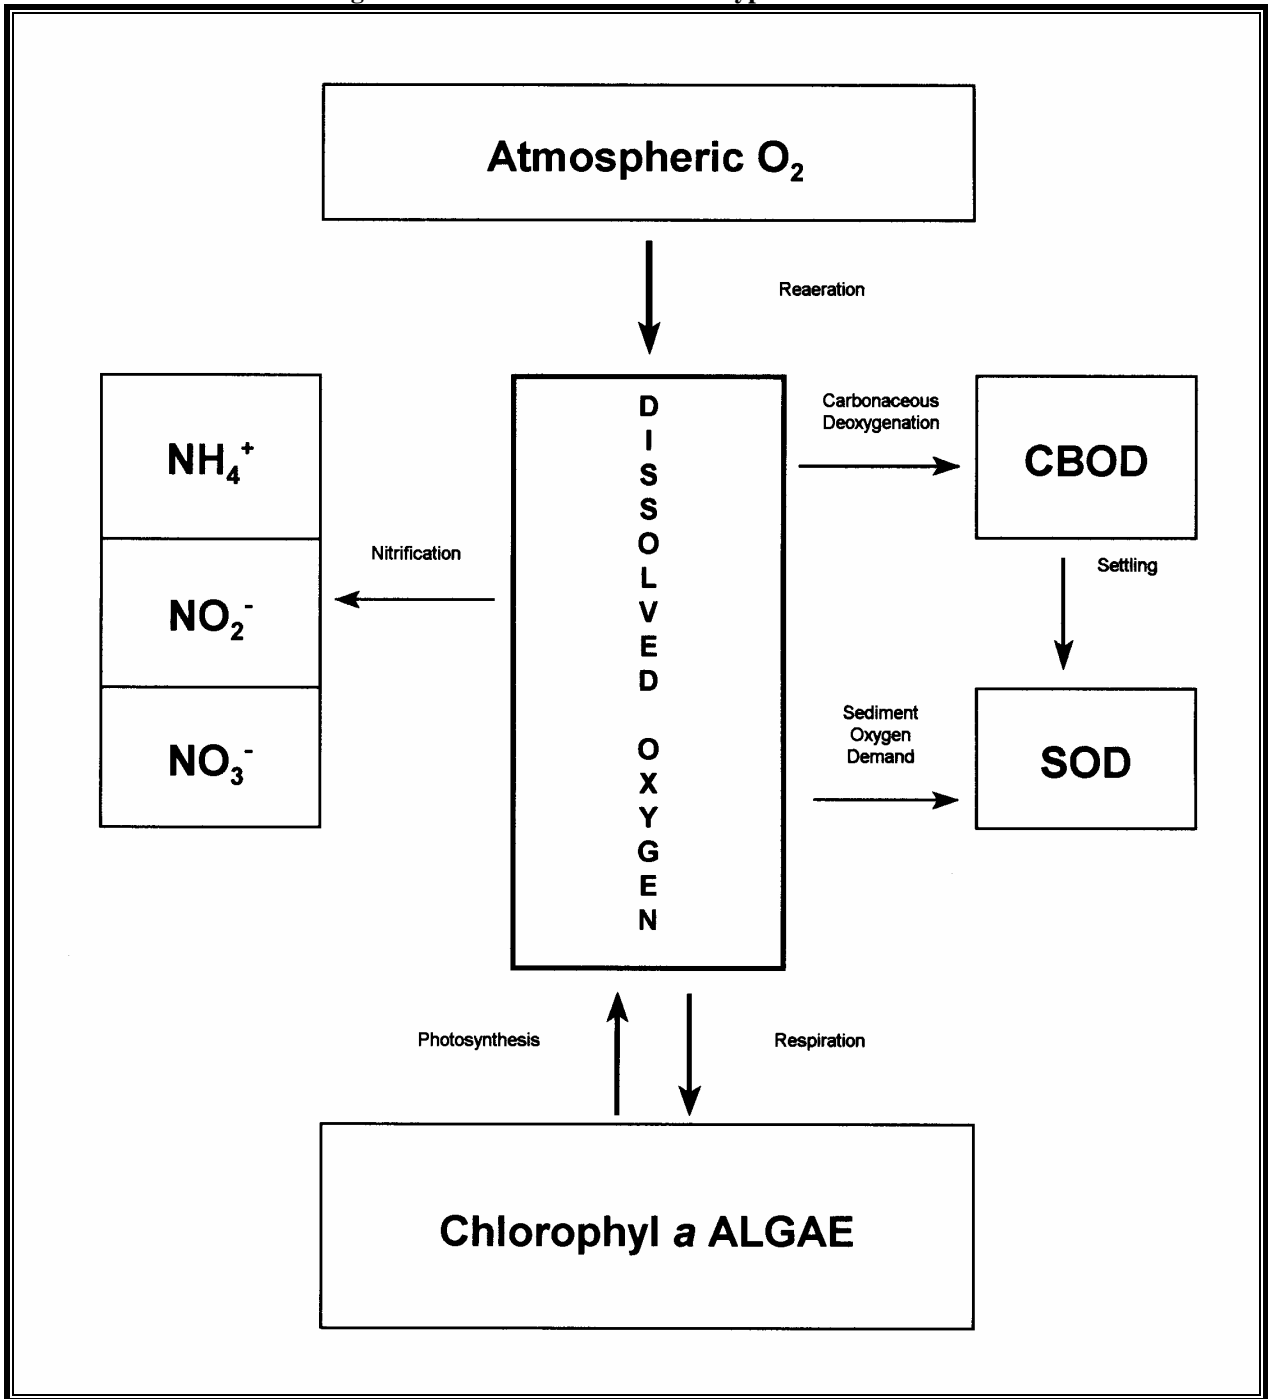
Atmospheric $O_2$

Reaeration

$NH_4^+$

$NO_2^-$

$NO_3^-$

Nitrification

DISSOLVED OXYGEN

Carbonaceous Deoxygenation

CBOD

Settling

Sediment Oxygen Demand

SOD

Photosynthesis

Respiration

Chlorophyl *a* ALGAE